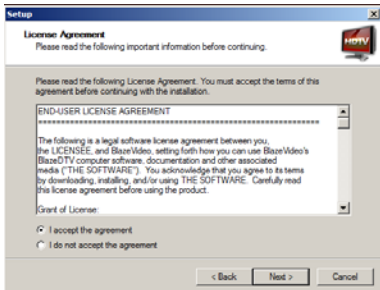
Setup

License Agreement
Please read the following important information before continuing.

HDTV

Please read the following License Agreement. You must accept the terms of this agreement before continuing with the installation.

END-USER LICENSE AGREEMENT
==========================================

The following is a legal software license agreement between you, the LICENSEE, and BlazeVideo, setting forth how you can use BlazeVideo's BlazeDTV computer software, documentation and other associated media ("THE SOFTWARE"). You acknowledge that you agree to its terms by downloading, installing, and/or using THE SOFTWARE. Carefully read this license agreement before using the product.

Grant of License:

I accept the agreement
I do not accept the agreement

< Back Next > Cancel